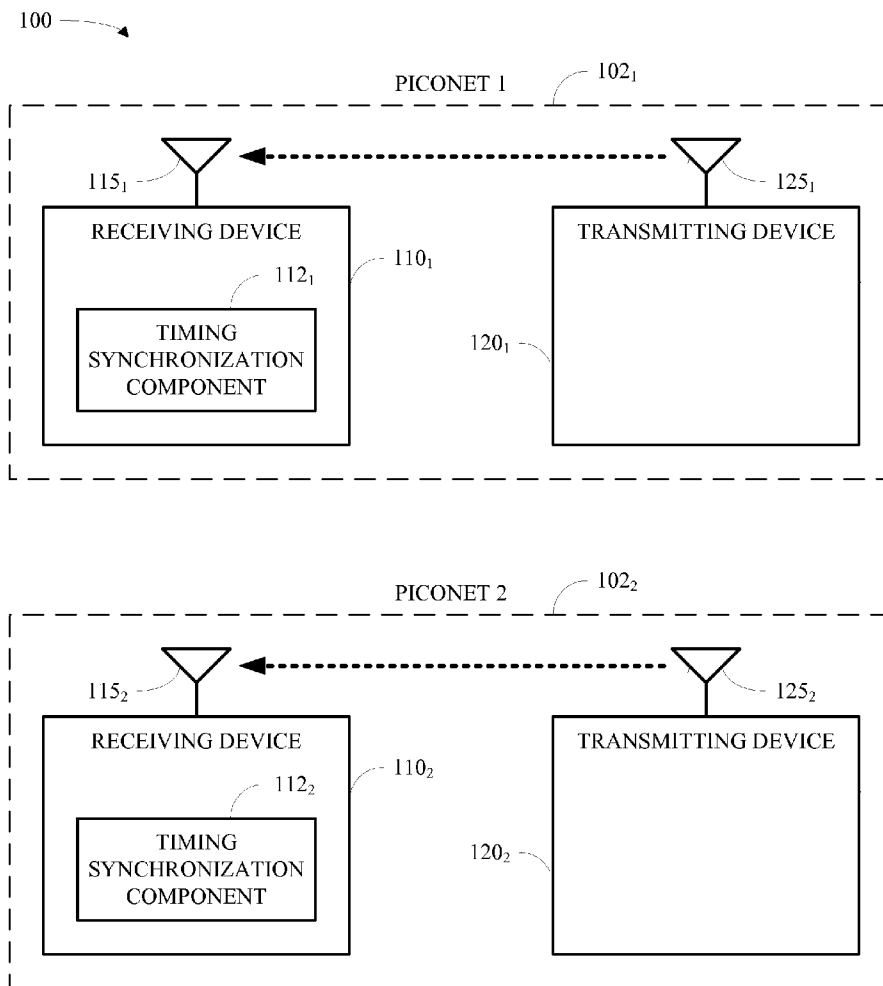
100

PICONET 1

$102_1$

$115_1$

$125_1$

RECEIVING DEVICE

$110_1$

TRANSMITTING DEVICE

$112_1$

TIMING SYNCHRONIZATION COMPONENT

$120_1$

PICONET 2

$102_2$

$115_2$

$125_2$

RECEIVING DEVICE

$110_2$

TRANSMITTING DEVICE

$112_2$

TIMING SYNCHRONIZATION COMPONENT

$120_2$